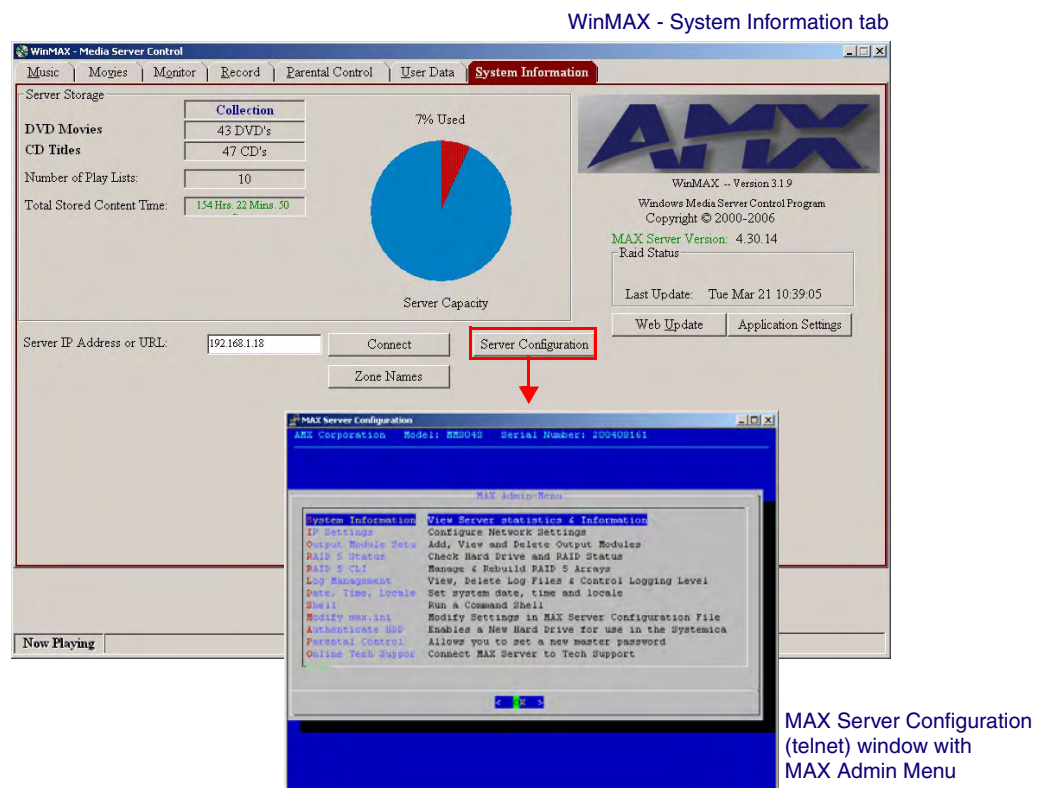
WinMAX - System Information tab

WinMAX - Media Server Control

Music | Movies | Monitor | Record | Parental Control | User Data | System Information

Server Storage

| | Collection |
|---|---|
| DVD Movies | 43 DVD's |
| CD Titles | 47 CD's |
| Number of Play Lists: | 10 |
| Total Stored Content Time: | 154 Hrs. 22 Mins. 50 |

7% Used

Server Capacity

AMX

WinMAX -- Version 3.1.9

Windows Media Server Control Program

Copyright © 2000-2006

MAX Server Version: 4.30.14

Raid Status

Last Update: Tue Mar 21 10:39:05

Web Update

Application Settings

Server IP Address or URL: 192.168.1.18

Connect

Server Configuration

Zone Names

Now Playing

MAX Server Configuration

AMX Corporation Model: MM304S Serial Number: 200408161

MAX Admin Menu

System Information View Server statistics & Information
IP Settings Configure Network Settings
Output Module Setu Add, View and Delete Output Modules
RAID 5 Status Check Hard Drive and RAID Status
RAID 5 CLI Manage & Rebuild RAID 5 Arrays
Log Management View, Delete Log Files & Control Logging Level
Date, Time, Locale Set system date, time and locale
Shell Run a Command Shell
Modify max.ini Modify Settings in MAX Server Configuration File
Authenticate HDD Enables a New Hard Drive for use in the Systemica
Parental Control Allows you to set a new master password
Online Tech Suppor Connect MAX Server to Tech Support

< OK >

MAX Server Configuration (telnet) window with MAX Admin Menu